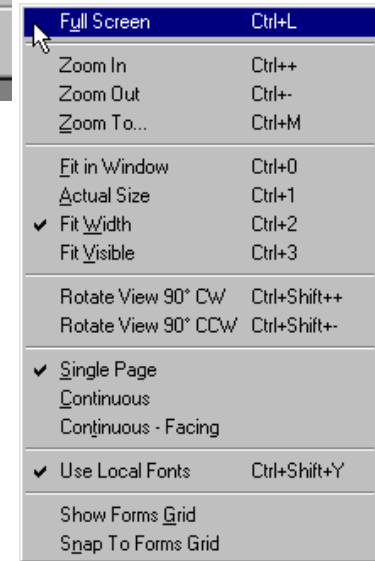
Full Screen Ctrl+L

Zoom In Ctrl++
Zoom Out Ctrl+-
Zoom To... Ctrl+M

Fit in Window Ctrl+0
Actual Size Ctrl+1
✔ Fit Width Ctrl+2
Fit Visible Ctrl+3

Rotate View 90° CW Ctrl+Shift++
Rotate View 90° CCW Ctrl+Shift+-

✔ Single Page
Continuous
Continuous - Facing

✔ Use Local Fonts Ctrl+Shift+Y

Show Forms Grid
Snap To Forms Grid